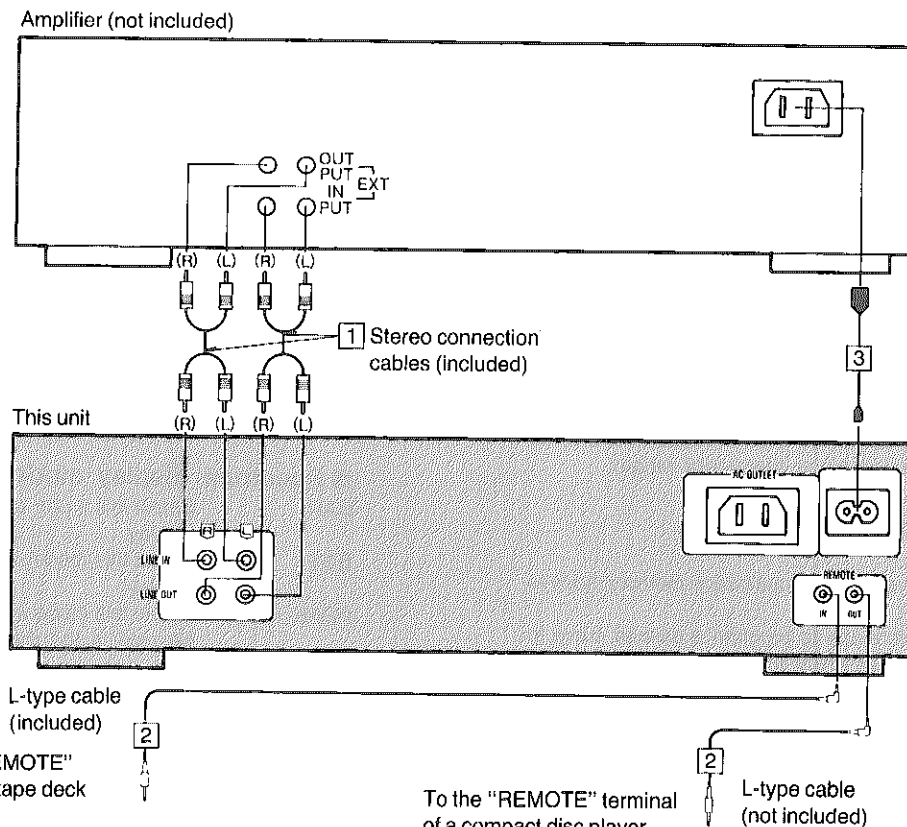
Amplifier (not included)

OUT PUT
IN PUT
EXT

(R) (L) (R) (L)

1 Stereo connection cables (included)

This unit

(R) (L) (R) (L)

R L
LINE IN
LINE OUT

AC OUTLET

3

REMOTE
IN OUT

L-type cable (included)

2

EMOTE"
tape deck

To the "REMOTE" terminal
of a compact disc player

2

L-type cable
(not included)